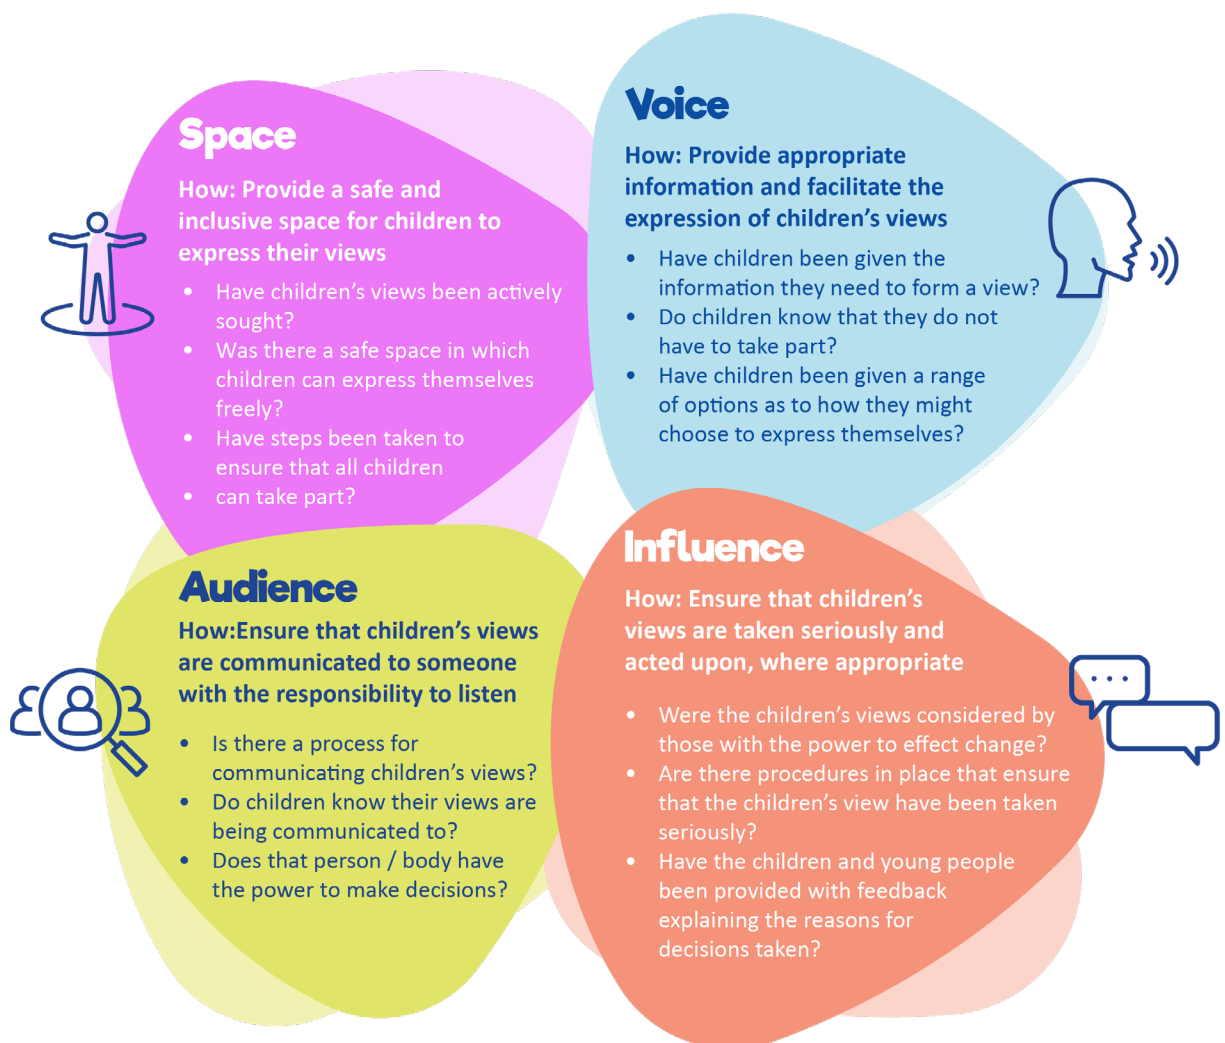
Space

How: Provide a safe and inclusive space for children to express their views

- Have children's views been actively sought?
- Was there a safe space in which children can express themselves freely?
- Have steps been taken to ensure that all children
- can take part?

Voice

How: Provide appropriate information and facilitate the expression of children's views

- Have children been given the information they need to form a view?
- Do children know that they do not have to take part?
- Have children been given a range of options as to how they might choose to express themselves?

Audience

How:Ensure that children's views are communicated to someone with the responsibility to listen

- Is there a process for communicating children's views?
- Do children know their views are being communicated to?
- Does that person / body have the power to make decisions?

Influence

How: Ensure that children's views are taken seriously and acted upon, where appropriate

- Were the children's views considered by those with the power to effect change?
- Are there procedures in place that ensure that the children's view have been taken seriously?
- Have the children and young people been provided with feedback explaining the reasons for decisions taken?